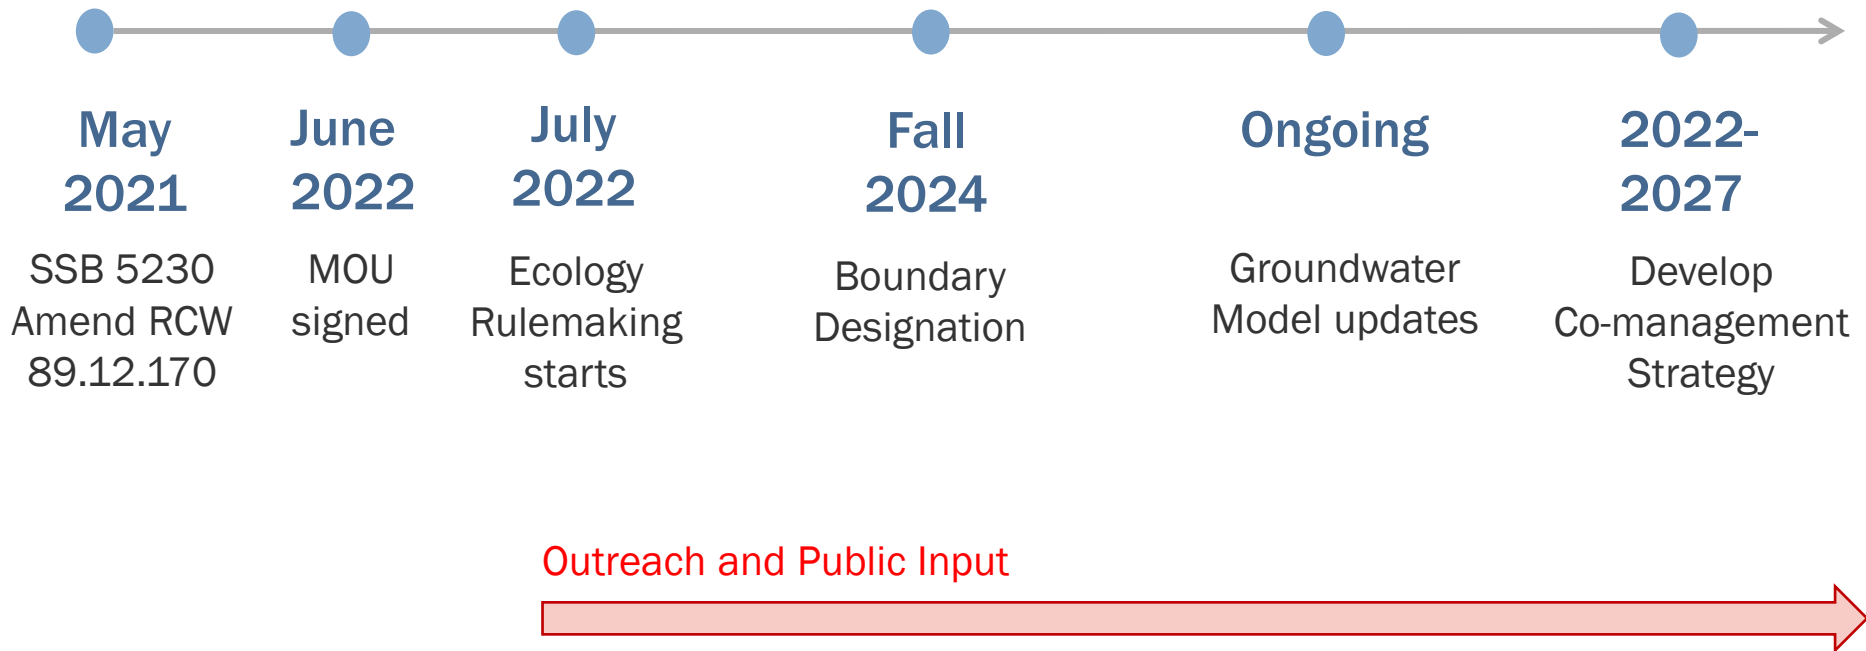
May 2021

SSB 5230 Amend RCW 89.12.170

June 2022

MOU signed

July 2022

Ecology Rulemaking starts

Fall 2024

Boundary Designation

Ongoing

Groundwater Model updates

2022-2027

Develop Co-management Strategy

Outreach and Public Input